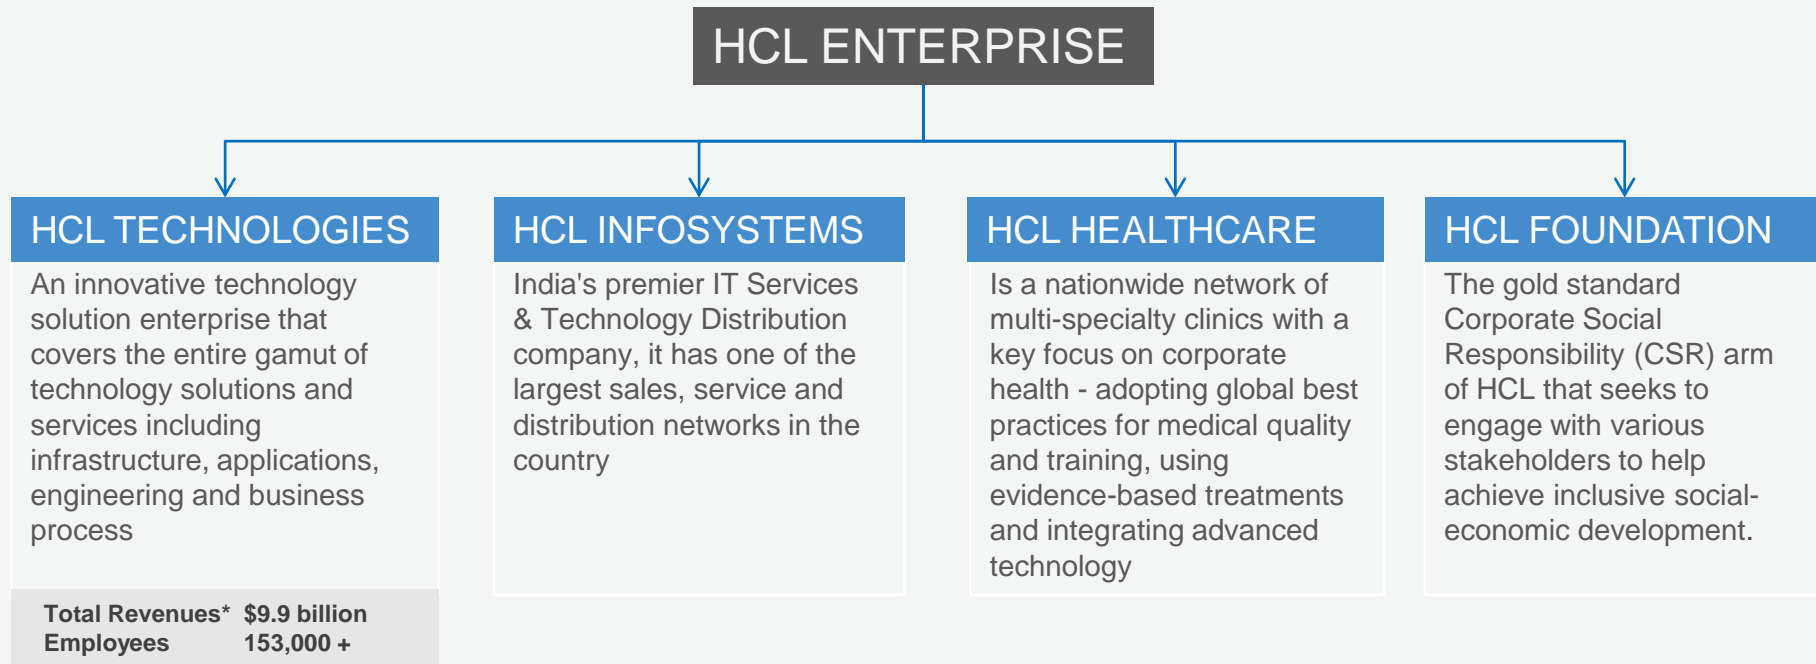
HCL ENTERPRISE

HCL TECHNOLOGIES

An innovative technology solution enterprise that covers the entire gamut of technology solutions and services including infrastructure, applications, engineering and business process

| Total Revenues* | $9.9 billion |
|---|---|
| Employees | 153,000 + |

HCL INFOSYSTEMS

India's premier IT Services & Technology Distribution company, it has one of the largest sales, service and distribution networks in the country

HCL HEALTHCARE

Is a nationwide network of multi-specialty clinics with a key focus on corporate health - adopting global best practices for medical quality and training, using evidence-based treatments and integrating advanced technology

HCL FOUNDATION

The gold standard Corporate Social Responsibility (CSR) arm of HCL that seeks to engage with various stakeholders to help achieve inclusive social-economic development.